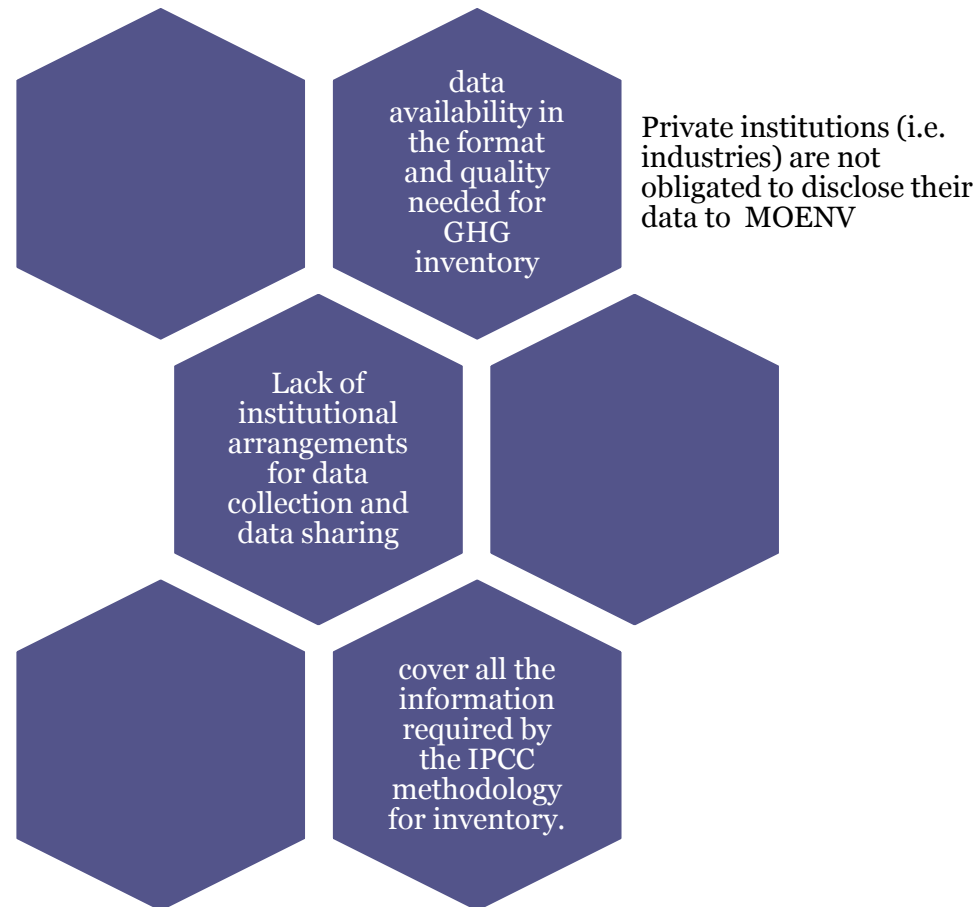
data availability in the format and quality needed for GHG inventory

Private institutions (i.e. industries) are not obligated to disclose their data to MOENV

Lack of institutional arrangements for data collection and data sharing

cover all the information required by the IPCC methodology for inventory.